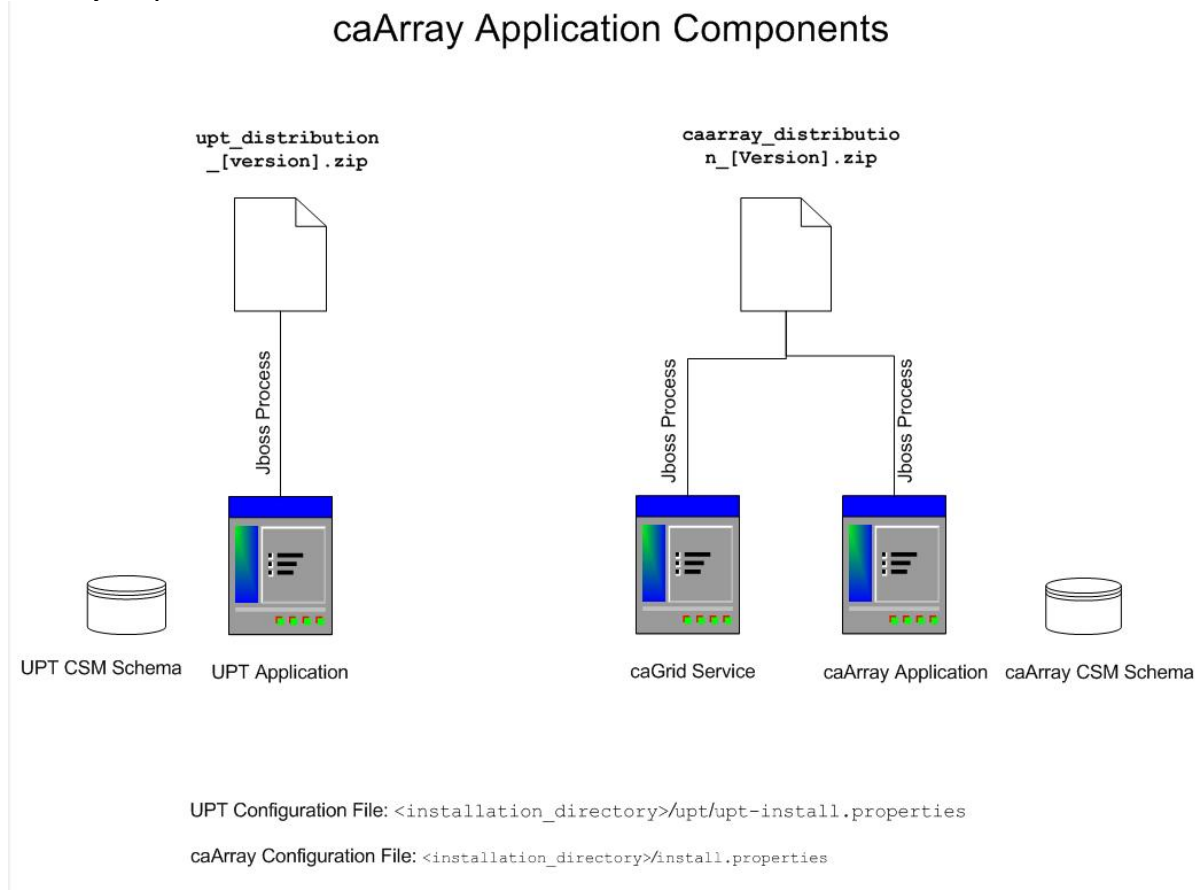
caArray Application Components

upt_distribution _[version].zip

caarray_distributio n_[Version].zip

Jboss Process

Jboss Process

Jboss Process

UPT CSM Schema

UPT Application

caGrid Service

caArray Application

caArray CSM Schema

UPT Configuration File: <installation_directory>/upt/upt-install.properties

caArray Configuration File: <installation_directory>/install.properties